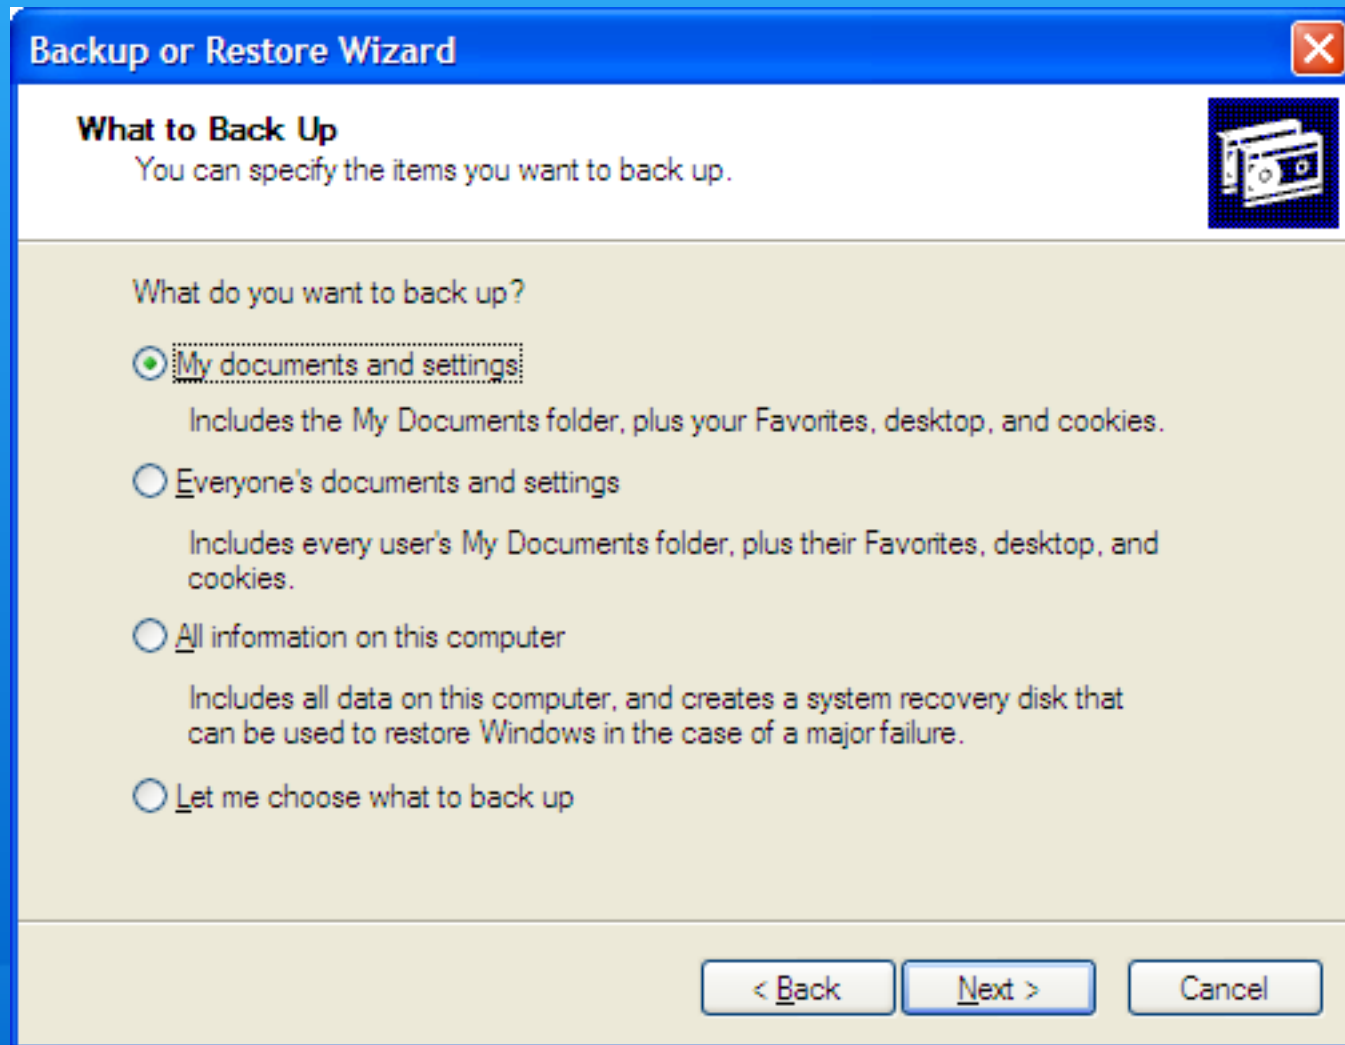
Backup or Restore Wizard

What to Back Up
You can specify the items you want to back up.

What do you want to back up?

My documents and settings

Includes the My Documents folder, plus your Favorites, desktop, and cookies.

Everyone's documents and settings

Includes every user's My Documents folder, plus their Favorites, desktop, and cookies.

All information on this computer

Includes all data on this computer, and creates a system recovery disk that can be used to restore Windows in the case of a major failure.

Let me choose what to back up

< Back | Next > | Cancel